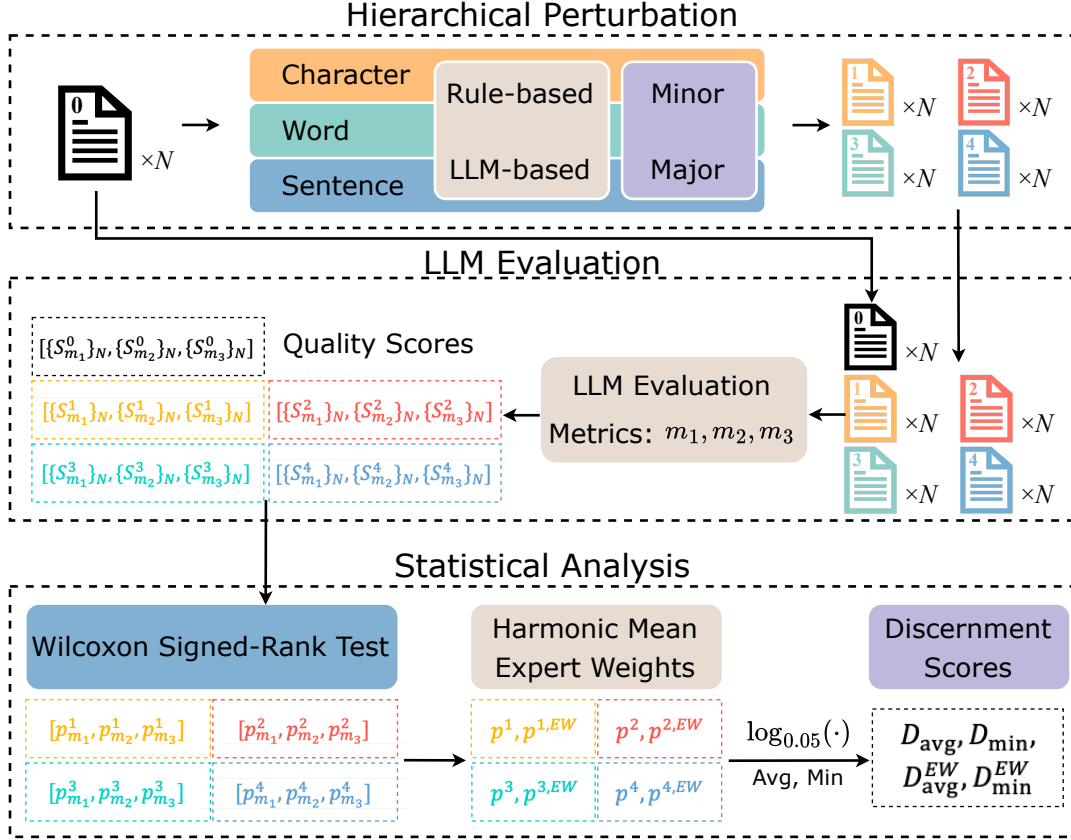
Hierarchical Perturbation

0 $\times N$

Character
Word
Sentence
Rule-based
LLM-based
Minor
Major

1 $\times N$
2 $\times N$
3 $\times N$
4 $\times N$

LLM Evaluation

$[\{S^0_{m_1}\}_N, \{S^0_{m_2}\}_N, \{S^0_{m_3}\}_N]$
Quality Scores
$[\{S^1_{m_1}\}_N, \{S^1_{m_2}\}_N, \{S^1_{m_3}\}_N]$
$[\{S^2_{m_1}\}_N, \{S^2_{m_2}\}_N, \{S^2_{m_3}\}_N]$
$[\{S^3_{m_1}\}_N, \{S^3_{m_2}\}_N, \{S^3_{m_3}\}_N]$
$[\{S^4_{m_1}\}_N, \{S^4_{m_2}\}_N, \{S^4_{m_3}\}_N]$

LLM Evaluation
Metrics: $m_1, m_2, m_3$

0 $\times N$
1 $\times N$
2 $\times N$
3 $\times N$
4 $\times N$

Statistical Analysis

Wilcoxon Signed-Rank Test
$[p^1_{m_1}, p^1_{m_2}, p^1_{m_3}]$
$[p^2_{m_1}, p^2_{m_2}, p^2_{m_3}]$
$[p^3_{m_1}, p^3_{m_2}, p^3_{m_3}]$
$[p^4_{m_1}, p^4_{m_2}, p^4_{m_3}]$

Harmonic Mean
Expert Weights
$p^1, p^{1,EW}$
$p^2, p^{2,EW}$
$p^3, p^{3,EW}$
$p^4, p^{4,EW}$

$\log_{0.05}(\cdot)$
Avg, Min

Discernment
Scores
$D_{\text{avg}}, D_{\text{min}}, D^{EW}_{\text{avg}}, D^{EW}_{\text{min}}$